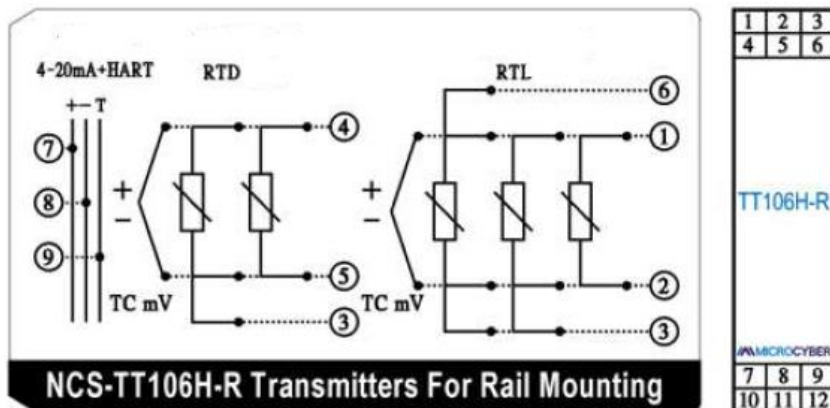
4-20mA+HART

+ − T

⑦

⑧

⑨

RTD

+

−

TC mV

④

⑤

③

RTL

+

−

TC mV

⑥

①

②

③

NCS-TT106H-R Transmitters For Rail Mounting

| 1 | 2 | 3 |
|---|---|---|
| 4 | 5 | 6 |

TT106H-R

MICROCYBER

| 7 | 8 | 9 |
|---|---|---|
| 10 | 11 | 12 |